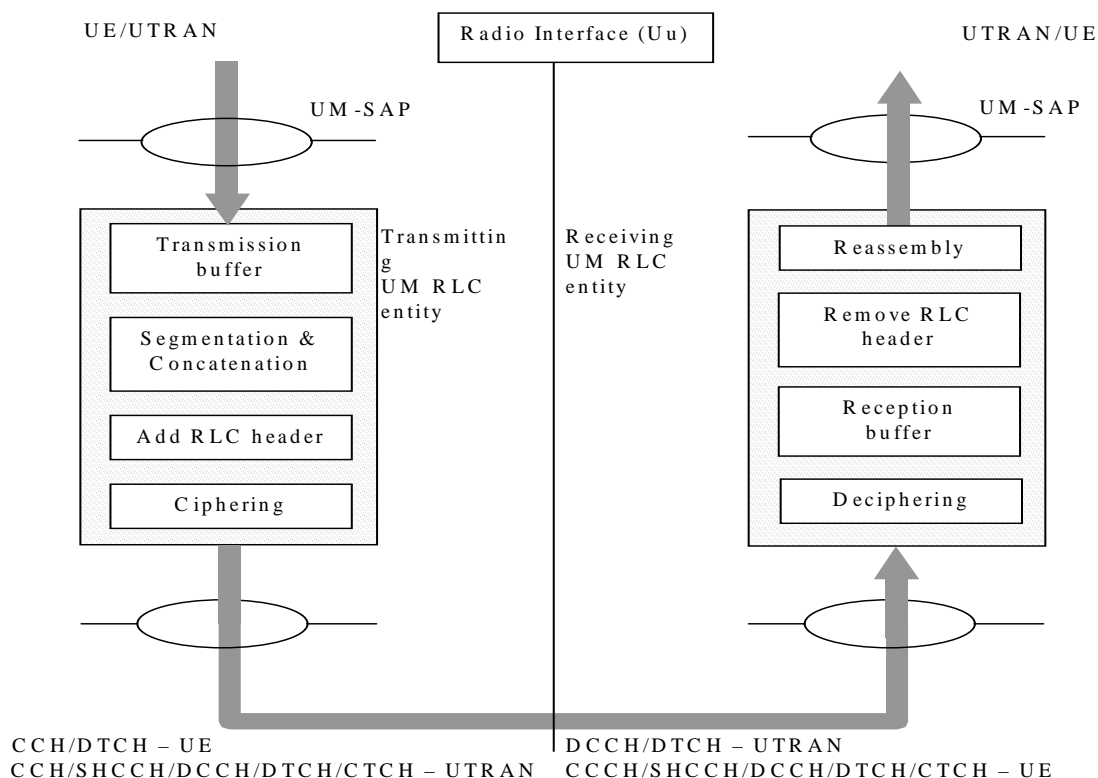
UE/UTRAN

Radio Interface (Uu)

UTRAN/UE

UM-SAP

UM-SAP

Transmission buffer

Segmentation & Concatenation

Add RLC header

Ciphering

Transmitting UM RLC entity

Receiving UM RLC entity

Reassembly

Remove RLC header

Reception buffer

Deciphering

CCH/DTCH – UE
CCH/SHCCH/DCCH/DTCH/CTCH – UTRAN

DCCH/DTCH – UTRAN
CCCH/SHCCH/DCCH/DTCH/CTCH – UE